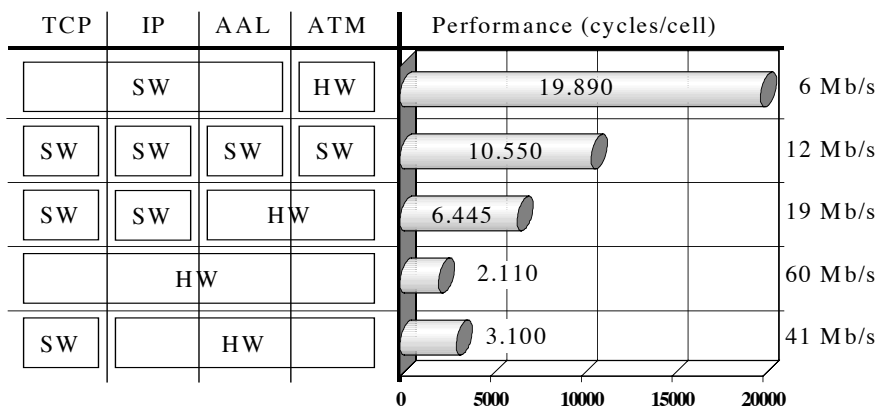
| TCP | IP | AAL | ATM | Performance (cycles/cell) | |
|---|---|---|---|---|---|
| SW | | | HW | 19.890 | 6 Mb/s |
| SW | SW | SW | SW | 10.550 | 12 Mb/s |
| SW | SW | HW | | 6.445 | 19 Mb/s |
| HW | | | | 2.110 | 60 Mb/s |
| SW | HW | | | 3.100 | 41 Mb/s |

0 5000 10000 15000 20000